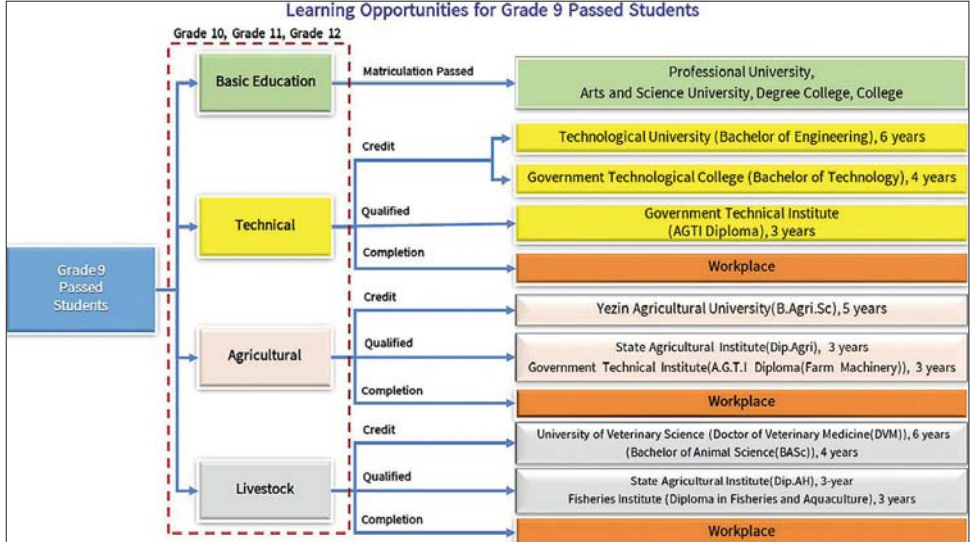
Learning Opportunities for Grade 9 Passed Students

Grade 10, Grade 11, Grade 12

Grade 9 Passed Students

Basic Education

Matriculation Passed

Professional University, Arts and Science University, Degree College, College

Technical

Credit

Technological University (Bachelor of Engineering), 6 years

Government Technological College (Bachelor of Technology), 4 years

Qualified

Government Technical Institute (AGTI Diploma), 3 years

Completion

Workplace

Agricultural

Credit

Yezin Agricultural University(B.Agri.Sc), 5 years

Qualified

State Agricultural Institute(Dip.Agri), 3 years
Government Technical Institute(A.G.T.I Diploma(Farm Machinery)), 3 years

Completion

Workplace

Livestock

Credit

University of Veterinary Science (Doctor of Veterinary Medicine(DVM)), 6 years
(Bachelor of Animal Science(BASc)), 4 years

Qualified

State Agricultural Institute(Dip.AH), 3-year
Fisheries Institute (Diploma in Fisheries and Aquaculture), 3 years

Completion

Workplace